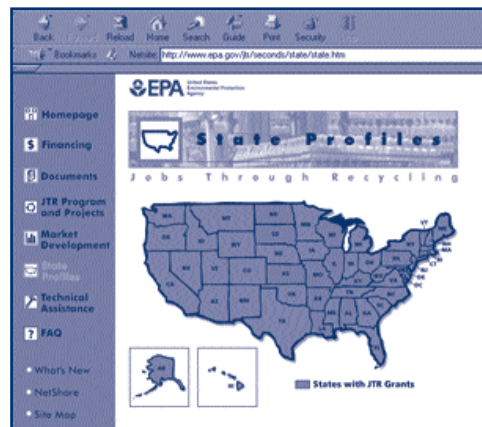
Back Forward Reload Home Search Guide Print Security Stop

Bookmarks Netsite: http://www.epa.gov/jtr/seconds/state/state.htm

EPA United States Environmental Protection Agency

State Profiles

Jobs Through Recycling

Homepage

Financing

Documents

JTR Program and Projects

Market Development

State Profiles

Technical Assistance

FAQ

What's New

NetShare

Site Map

States with JTR Grants